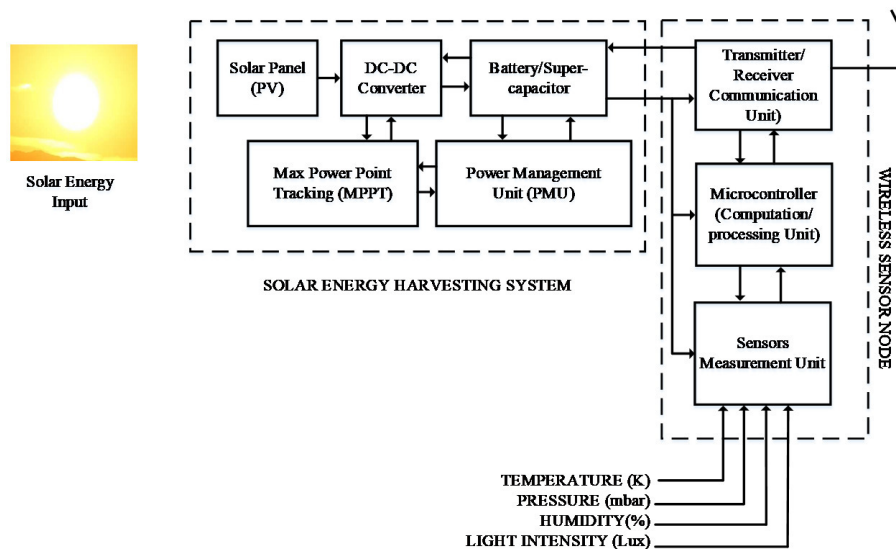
Solar Energy Input

Solar Panel (PV)

DC-DC Converter

Battery/Supercapacitor

Max Power Point Tracking (MPPT)

Power Management Unit (PMU)

SOLAR ENERGY HARVESTING SYSTEM

Transmitter/ Receiver Communication Unit)

Microcontroller (Computation/ processing Unit)

Sensors Measurement Unit

WIRELESS SENSOR NODE

TEMPERATURE (K)
PRESSURE (mbar)
HUMIDITY(%)
LIGHT INTENSITY (Lux)